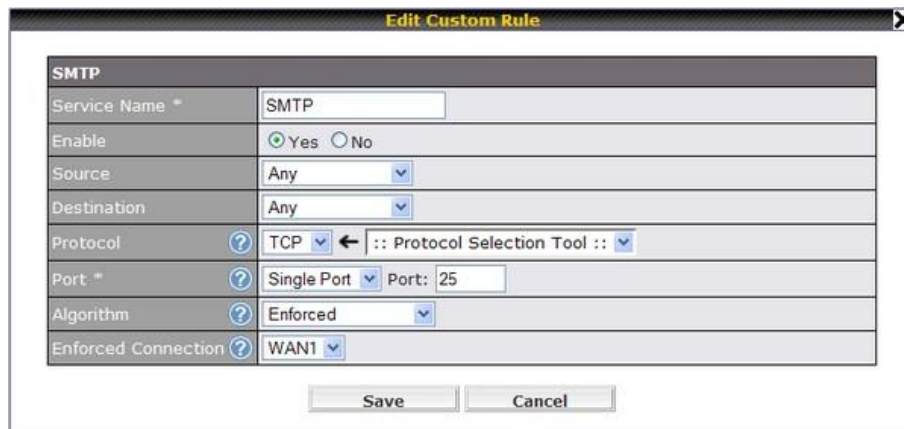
Edit Custom Rule

| SMTP | |
|---|---|
| Service Name * | SMTP |
| Enable | Yes No |
| Source | Any |
| Destination | Any |
| Protocol ? | TCP ← :: Protocol Selection Tool :: |
| Port * ? | Single Port Port: 25 |
| Algorithm ? | Enforced |
| Enforced Connection ? | WAN1 |

Save Cancel